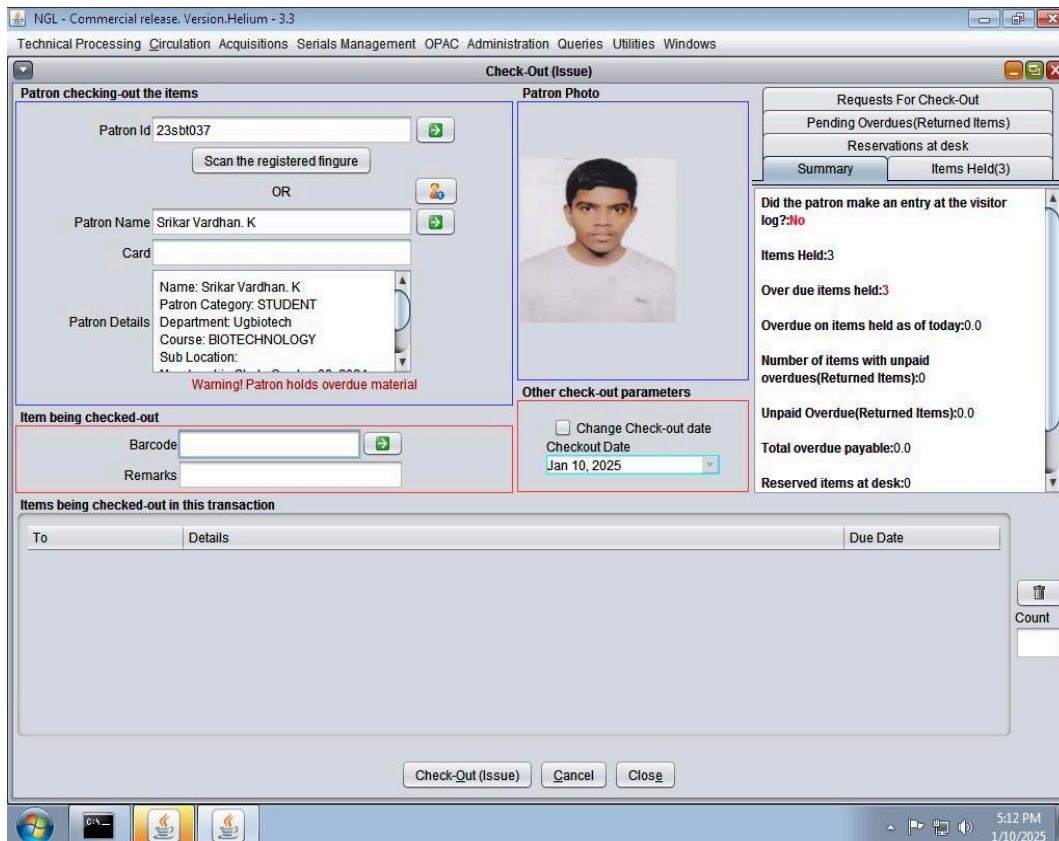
NGL - Commercial release. Version.Helium - 3.3

Technical Processing Circulation Acquisitions Serials Management OPAC Administration Queries Utilities Windows

Check-Out (Issue)

Patron checking-out the items

Patron Id 23sbt037

Scan the registered fingure

OR

Patron Name Srikar Vardhan. K

Card

Patron Details Name: Srikar Vardhan. K
Patron Category: STUDENT
Department: Ugbiotech
Course: BIOTECHNOLOGY
Sub Location:
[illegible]

Warning! Patron holds overdue material

Patron Photo

Requests For Check-Out

Pending Overdues(Returned Items)

Reservations at desk

Summary | Items Held(3)

Did the patron make an entry at the visitor log?:No

Items Held:3

Over due items held:3

Overdue on items held as of today:0.0

Number of items with unpaid overdues(Returned Items):0

Unpaid Overdue(Returned Items):0.0

Total overdue payable:0.0

Reserved items at desk:0

Item being checked-out

Barcode

Remarks

Other check-out parameters

Change Check-out date

Checkout Date

Jan 10, 2025

Items being checked-out in this transaction

| To | Details | Due Date |
|---|---|---|

Count

Check-Out (Issue) Cancel Close

5:12 PM
1/10/2025